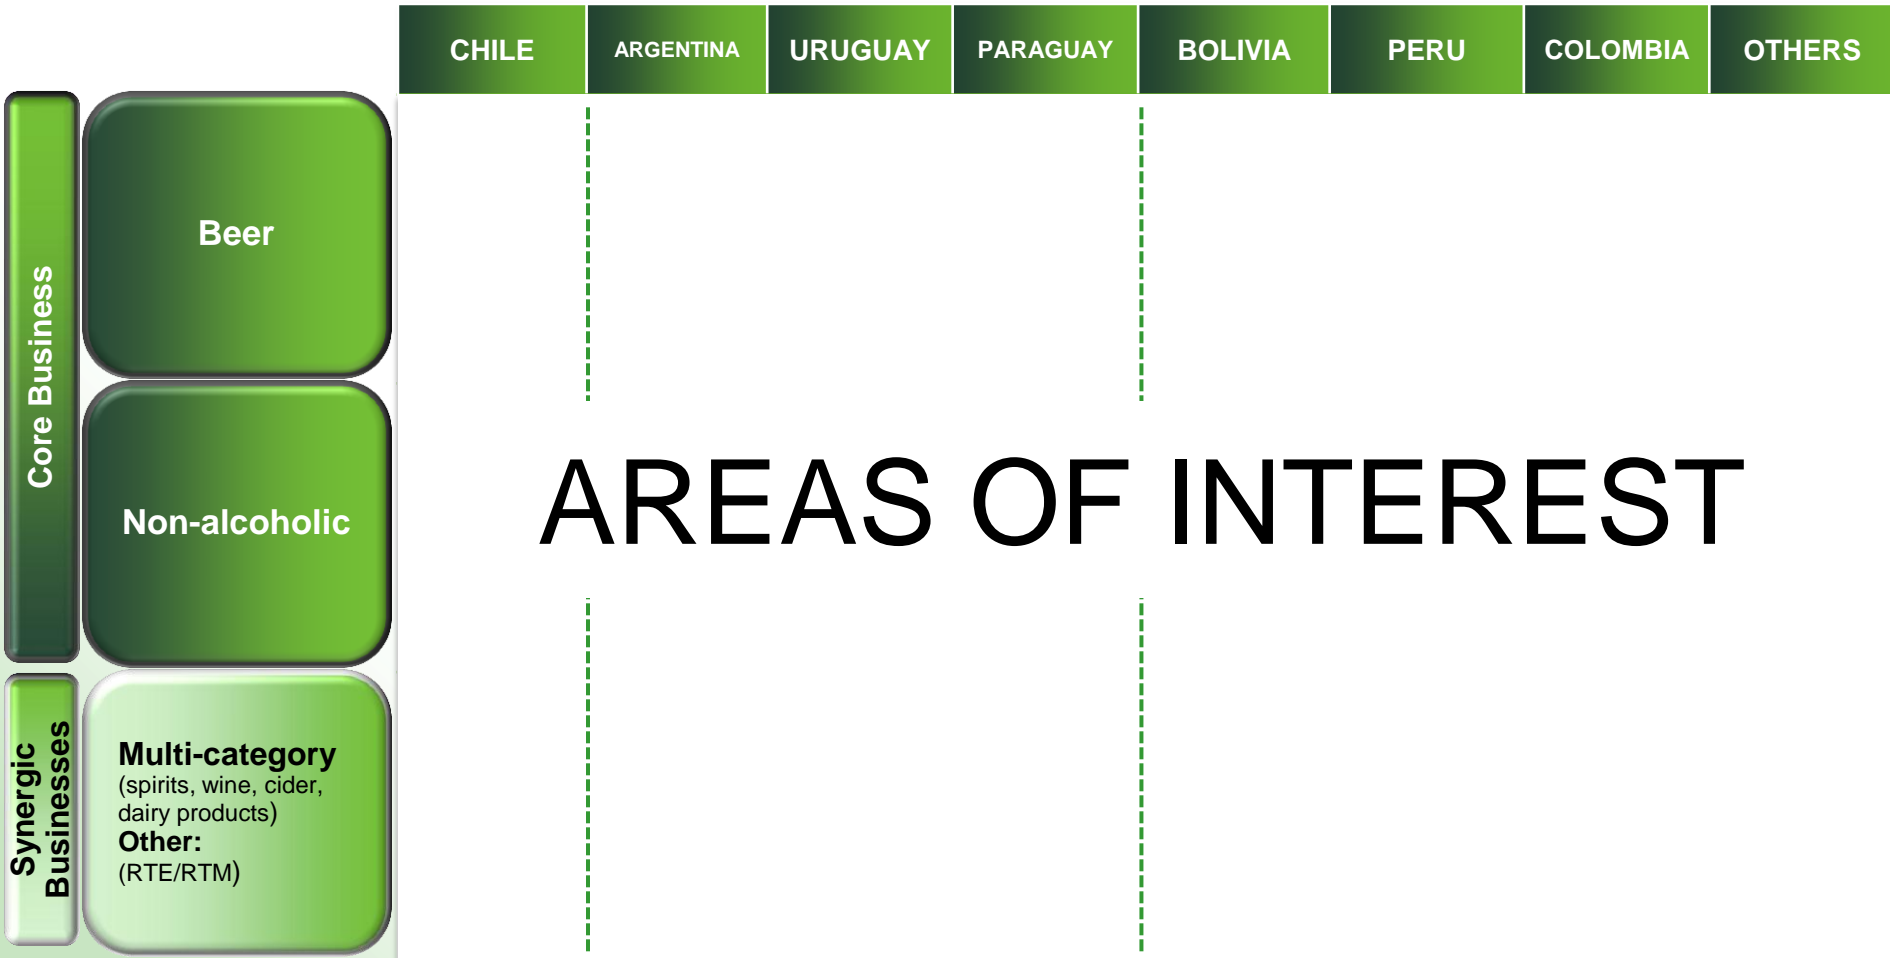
CHILE

ARGENTINA

URUGUAY

PARAGUAY

BOLIVIA

PERU

COLOMBIA

OTHERS

Core Business

Beer

Non-alcoholic

Synergic Businesses

Multi-category
(spirits, wine, cider, dairy products)
Other:
(RTE/RTM)

AREAS OF INTEREST